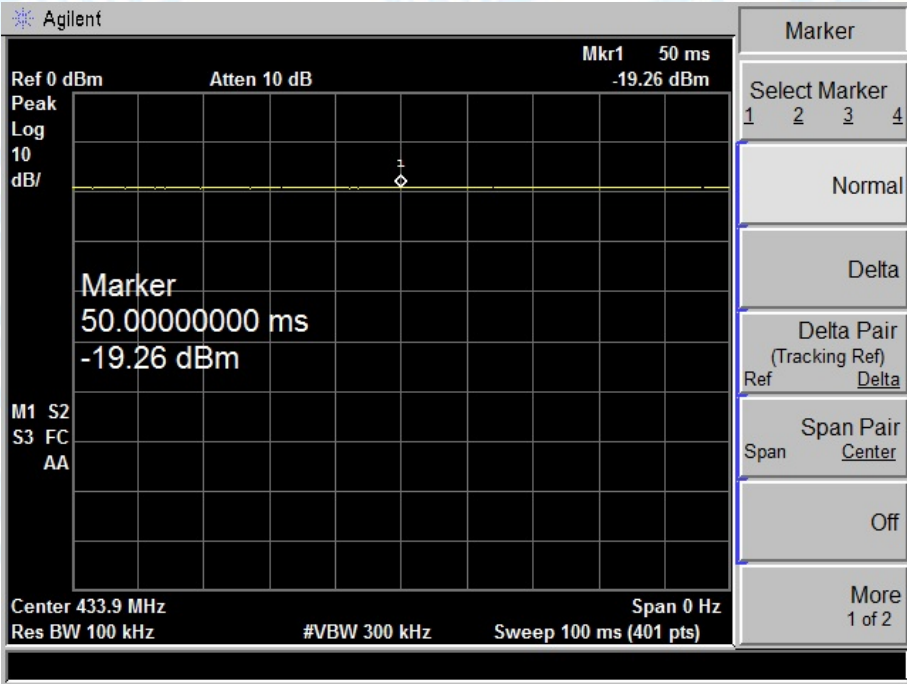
Agilent

Mkr1 50 ms
Ref 0 dBm Atten 10 dB -19.26 dBm
Peak
Log
10
dB/

1

Marker
50.00000000 ms
-19.26 dBm

M1 S2
S3 FC
AA

Center 433.9 MHz Span 0 Hz
Res BW 100 kHz #VBW 300 kHz Sweep 100 ms (401 pts)

Marker

Select Marker
1 2 3 4

Normal

Delta

Delta Pair
(Tracking Ref)
Ref Delta

Span Pair
Span Center

Off

More
1 of 2